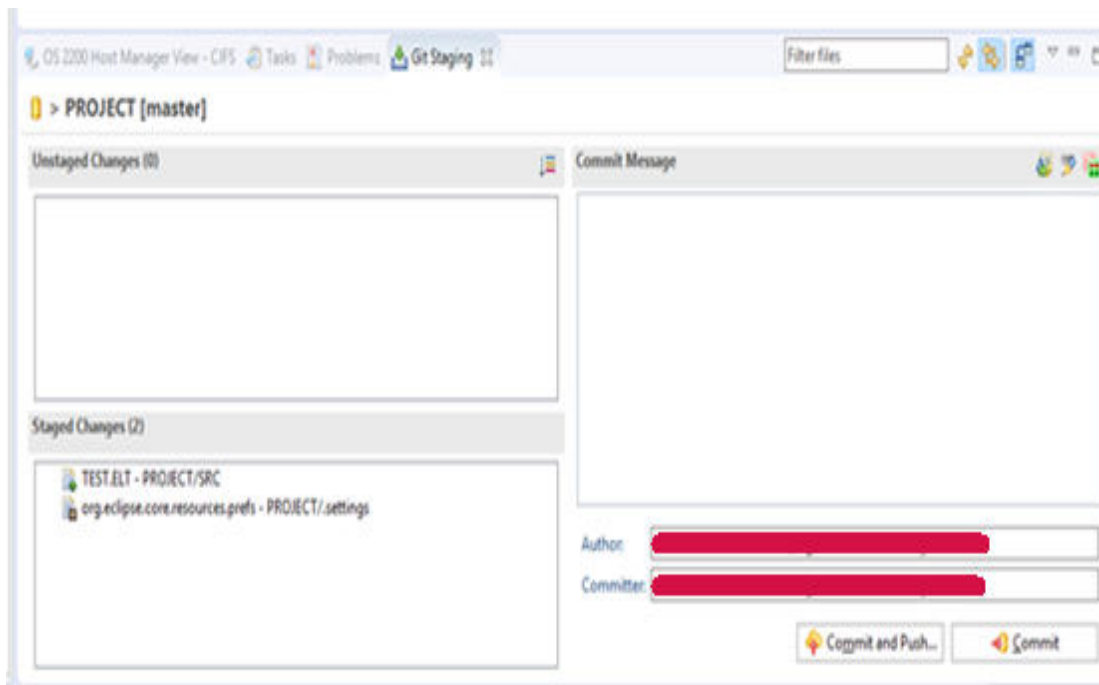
OS 2200 Host Manager View - CIFS Tasks Problems Git Staging

Filter files

> PROJECT [master]

Unstaged Changes (0)

Commit Message

Staged Changes (2)

TEST.ELT - PROJECT/SRC
org.eclipse.core.resources.prefs - PROJECT/.settings

Author:
Committer:

Commit and Push...
Commit